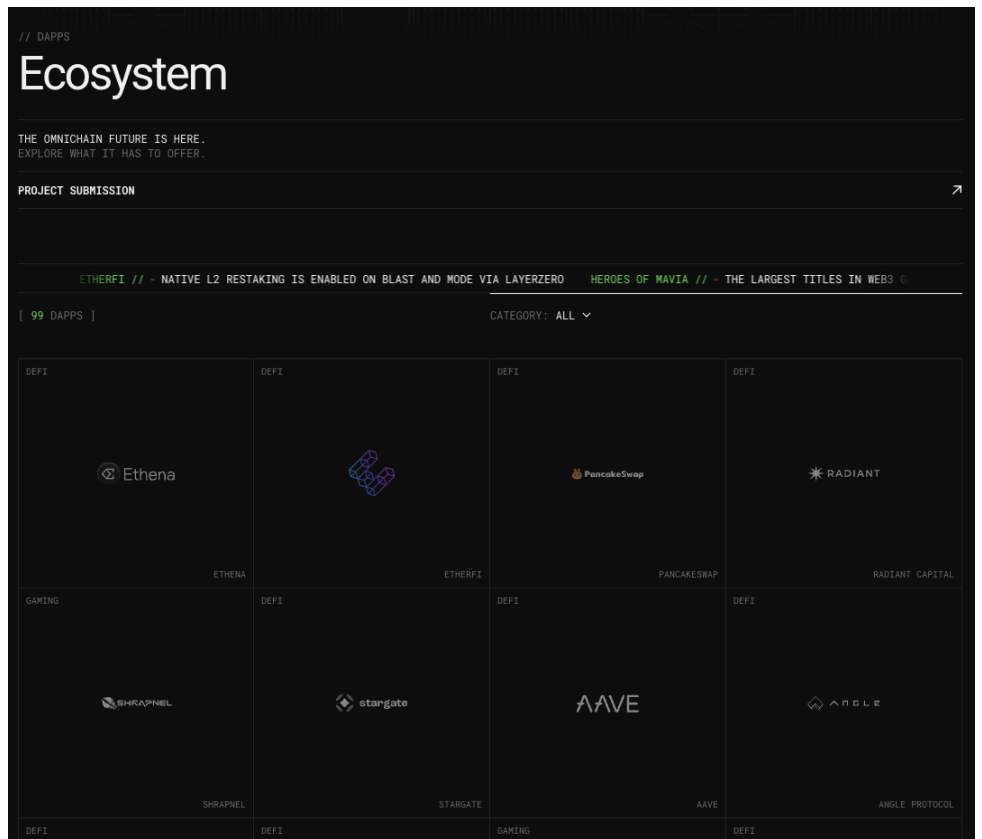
// DAPPS

Ecosystem

THE OMNICHAIN FUTURE IS HERE.
EXPLORE WHAT IT HAS TO OFFER.

PROJECT SUBMISSION ↗

ETHERFI // - NATIVE L2 RESTAKING IS ENABLED ON BLAST AND MODE VIA LAYERZERO HEROES OF MAVIA // - THE LARGEST TITLES IN WEB3 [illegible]

[ 99 DAPPS ]

CATEGORY: ALL

DEFI
Ethena
ETHENA

DEFI
ETHERFI

DEFI
PancakeSwap
PANCAKESWAP

DEFI
RADIANT
RADIANT CAPITAL

GAMING
SHRAPNEL
SHRAPNEL

DEFI
stargate
STARGATE

DEFI
AAVE
AAVE

DEFI
ANGLE
ANGLE PROTOCOL

DEFI

DEFI

GAMING

DEFI